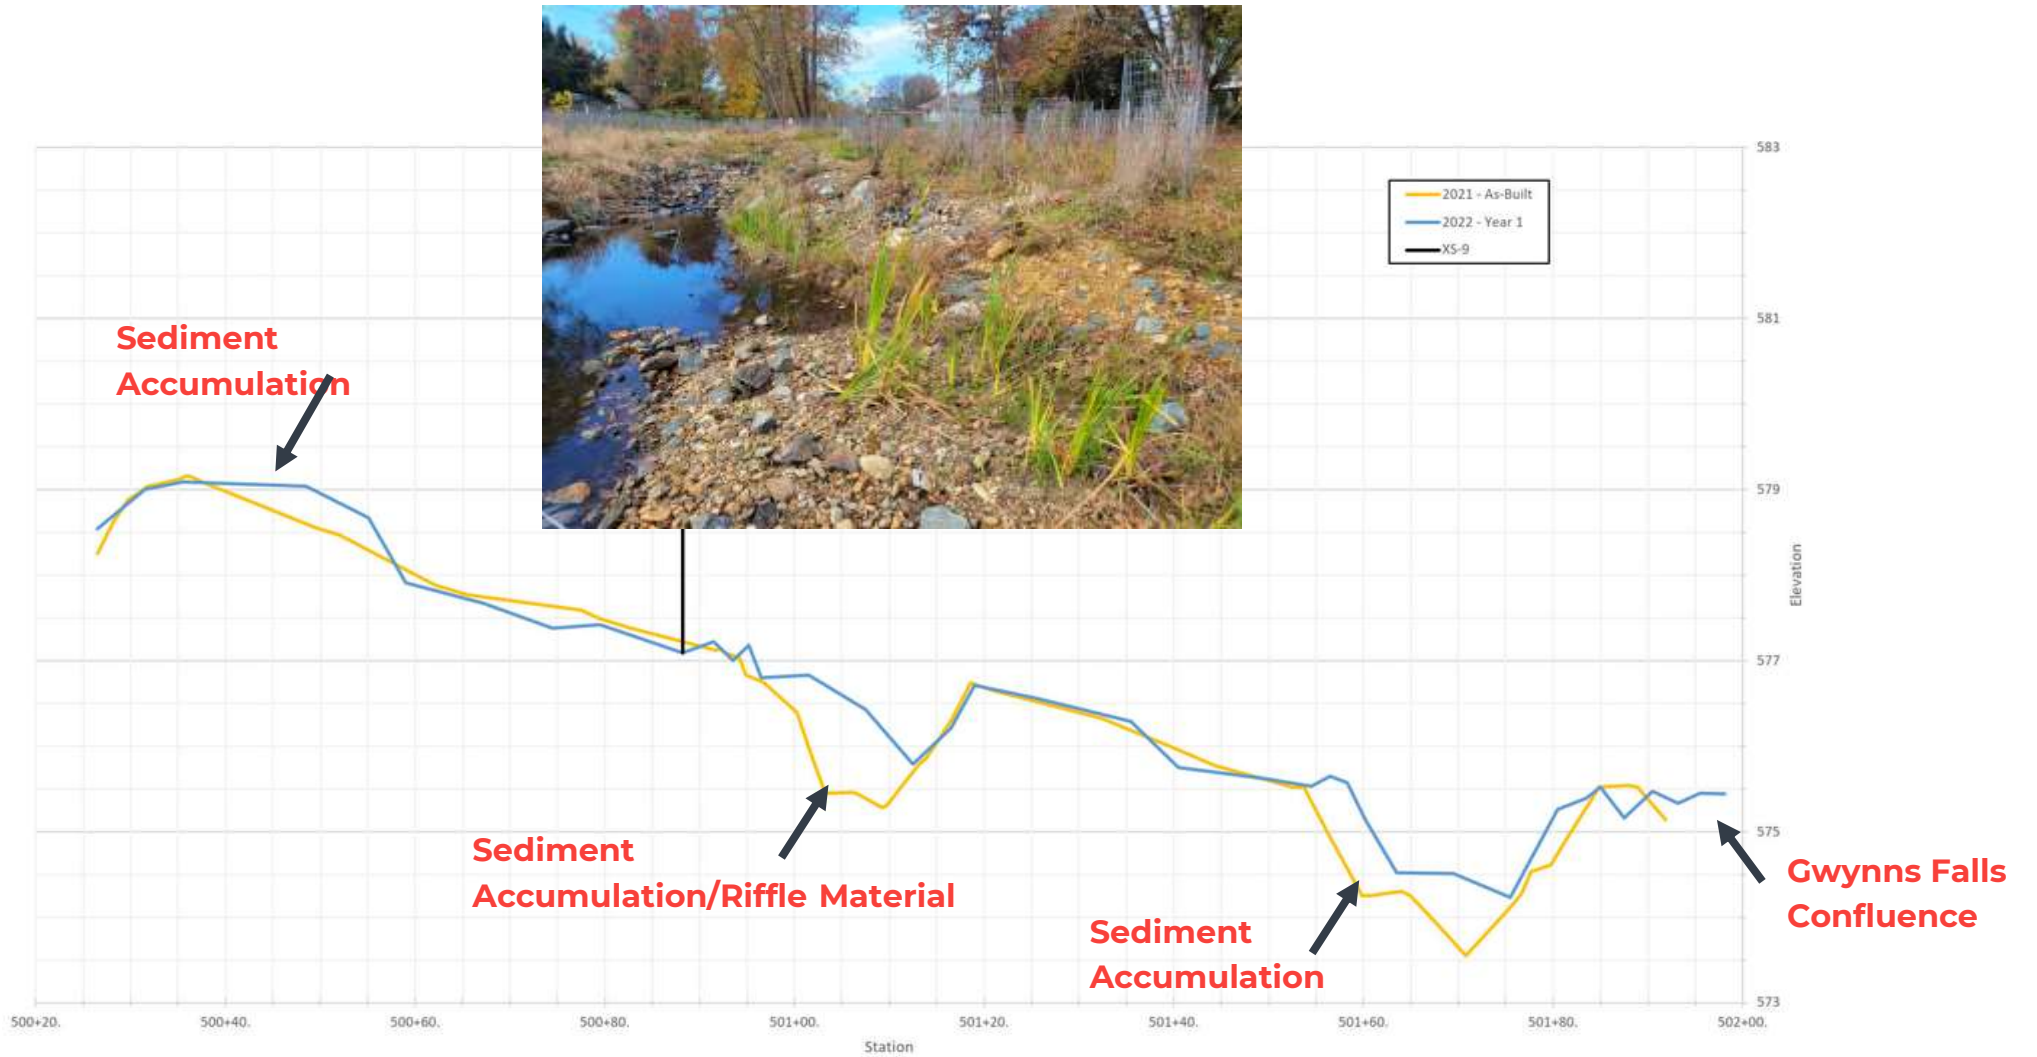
2021 - As-Built
2022 - Year 1
XS-9

583
581
579
577
575
573

Elevation

Sediment Accumulation

Sediment Accumulation/Riffle Material

Sediment Accumulation

Gwynns Falls Confluence

500+20. 500+40. 500+60. 500+80. 501+00. 501+20. 501+40. 501+60. 501+80. 502+00.

Station